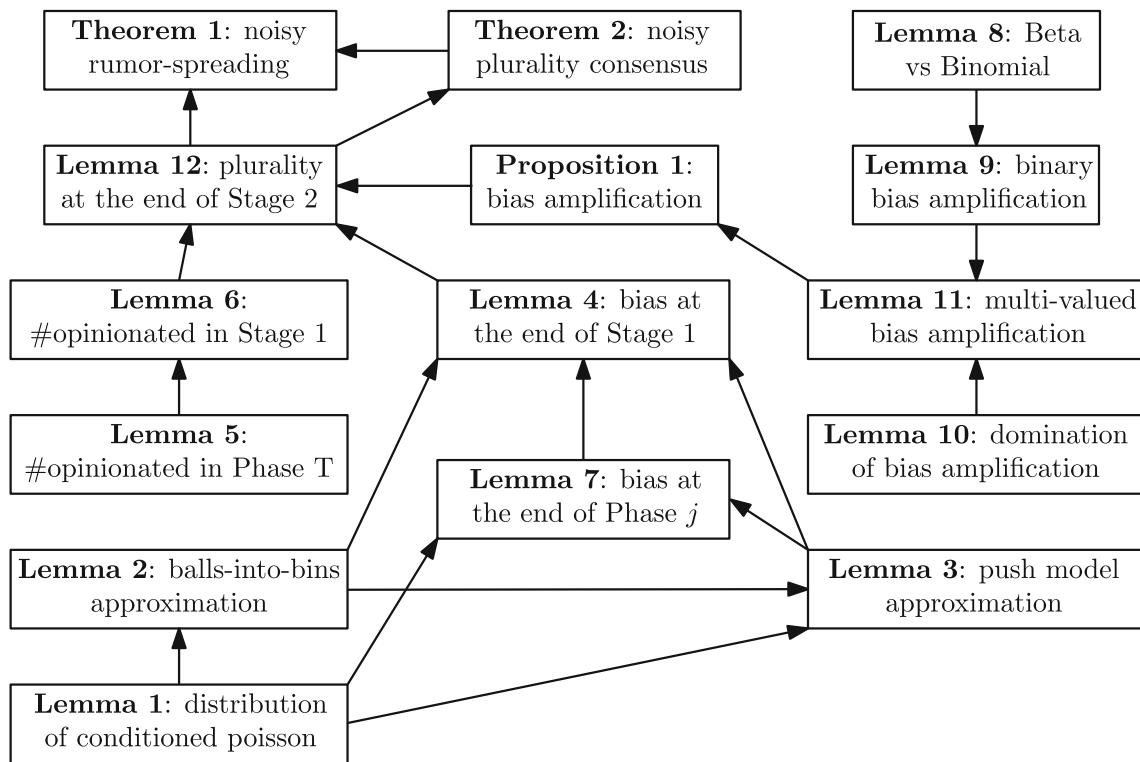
**Theorem 1**: noisy rumor-spreading

**Theorem 2**: noisy plurality consensus

**Lemma 8**: Beta vs Binomial

**Lemma 12**: plurality at the end of Stage 2

**Proposition 1**: bias amplification

**Lemma 9**: binary bias amplification

**Lemma 6**: #opinionated in Stage 1

**Lemma 4**: bias at the end of Stage 1

**Lemma 11**: multi-valued bias amplification

**Lemma 5**: #opinionated in Phase T

**Lemma 7**: bias at the end of Phase $j$

**Lemma 10**: domination of bias amplification

**Lemma 2**: balls-into-bins approximation

**Lemma 3**: push model approximation

**Lemma 1**: distribution of conditioned poisson